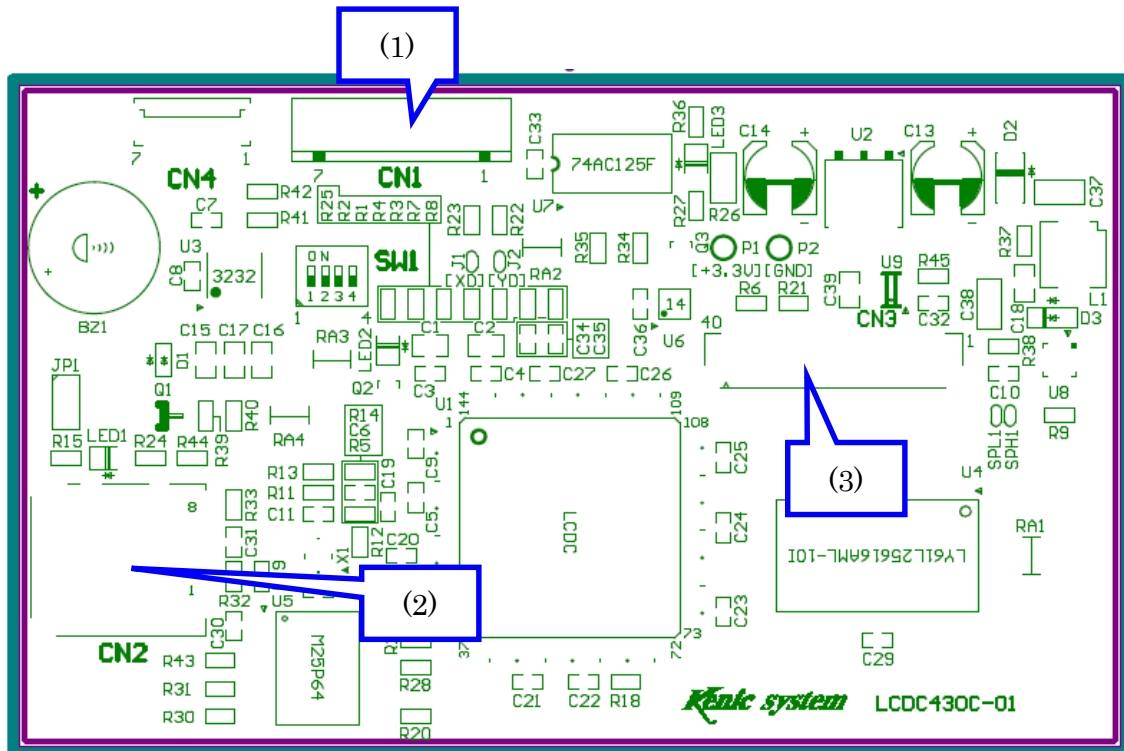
(1)

CN4
CN1
7 1
7 1
R42
R41
C7
U3
C8
3232
BZ1
R25 R2 R1 R4 R3 R7 R8
R23
R22
C33
74AC125F
U7
R36
LED3
R27
R26
Q3
C14
U2
C13
D2
C37
P1 P2
[+3.3V] [GND]
R35
R34
J1 J2
[XD] [YD]
RA2
SW1
ON
1 2 3 4
1
4
R6 R21
C39
U9
R45
CN3
C32
C38
R37
L1
C18
D3
14
U6
C36
40
1
R38
RA3
LED2
C1 C2
C34 C35
JP1
D1
C15 C17 C16
Q1
Q2
C3
C4 C27 C26
144
109
108
U1
1
C10
U8
R9
SPL1 SPH1
R15 LED1 R24 R44
R39 R40
RA4
R14 C6 R5
R13
R11
C11
C19
C5
C25
(3)
U4
RA1
8
R33
C31
R12
C20
X1
LCDC
C24
LY61L25616AML-10I
1
R32
U5
C30
(2)
C23
CN2
R43
R31
R30
M25P64
R28
R20
37
72
73
C29
C21 C22 R18
Kenic system
LCDC430C-01